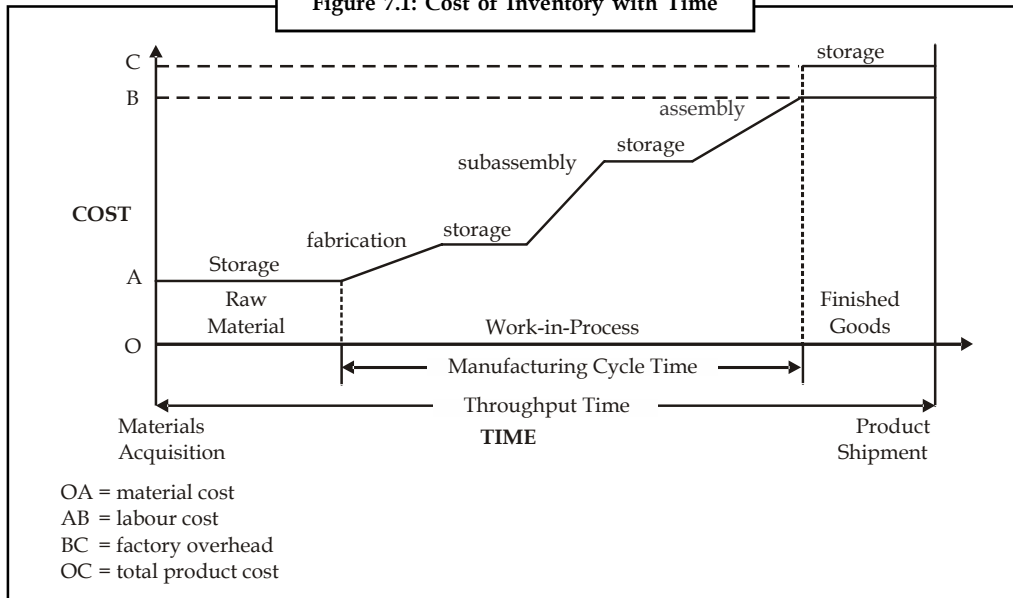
Figure 7.1: Cost of Inventory with Time

C
B
COST
A
O

storage
assembly
storage
subassembly
fabrication
storage
Storage

Raw Material
Work-in-Process
Finished Goods

Manufacturing Cycle Time
Throughput Time

Materials Acquisition
TIME
Product Shipment

OA = material cost
AB = labour cost
BC = factory overhead
OC = total product cost